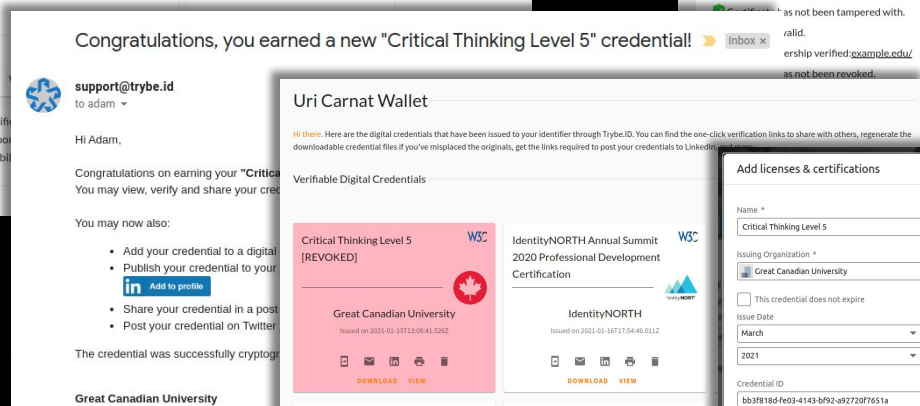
Certificate has not been tampered with.
valid.
ership verified: example.edu/
as not been revoked.

Congratulations, you earned a new "Critical Thinking Level 5" credential!
Inbox ×

support@trybe.id
to adam

Hi Adam,

Congratulations on earning your "Critica
You may view, verify and share your cred

You may now also:

• Add your credential to a digital
• Publish your credential to your
Add to profile
• Share your credential in a post
• Post your credential on Twitter

The credential was successfully cryptogr

Great Canadian University

Uri Carnat Wallet

Hi there. Here are the digital credentials that have been issued to your identifier through Trybe.ID. You can find the one-click verification links to share with others, regenerate the downloadable credential files if you've misplaced the originals, get the links required to post your credentials to LinkedIn, and more.

Verifiable Digital Credentials

Critical Thinking Level 5 [REVOKED]
W3C
Great Canadian University
Issued on 2021-01-13T13:08:41.526Z
DOWNLOAD VIEW

IdentityNORTH Annual Summit 2020 Professional Development Certification
W3C
IdentityNORTH
IdentityNORTH
Issued on 2021-01-16T17:54:46.011Z
DOWNLOAD VIEW

Add licenses & certifications
Name *
Critical Thinking Level 5
Issuing Organization *
Great Canadian University
This credential does not expire
Issue Date
March
2021
Credential ID
bb3f818d-fe03-4143-bf92-a92720f7651a